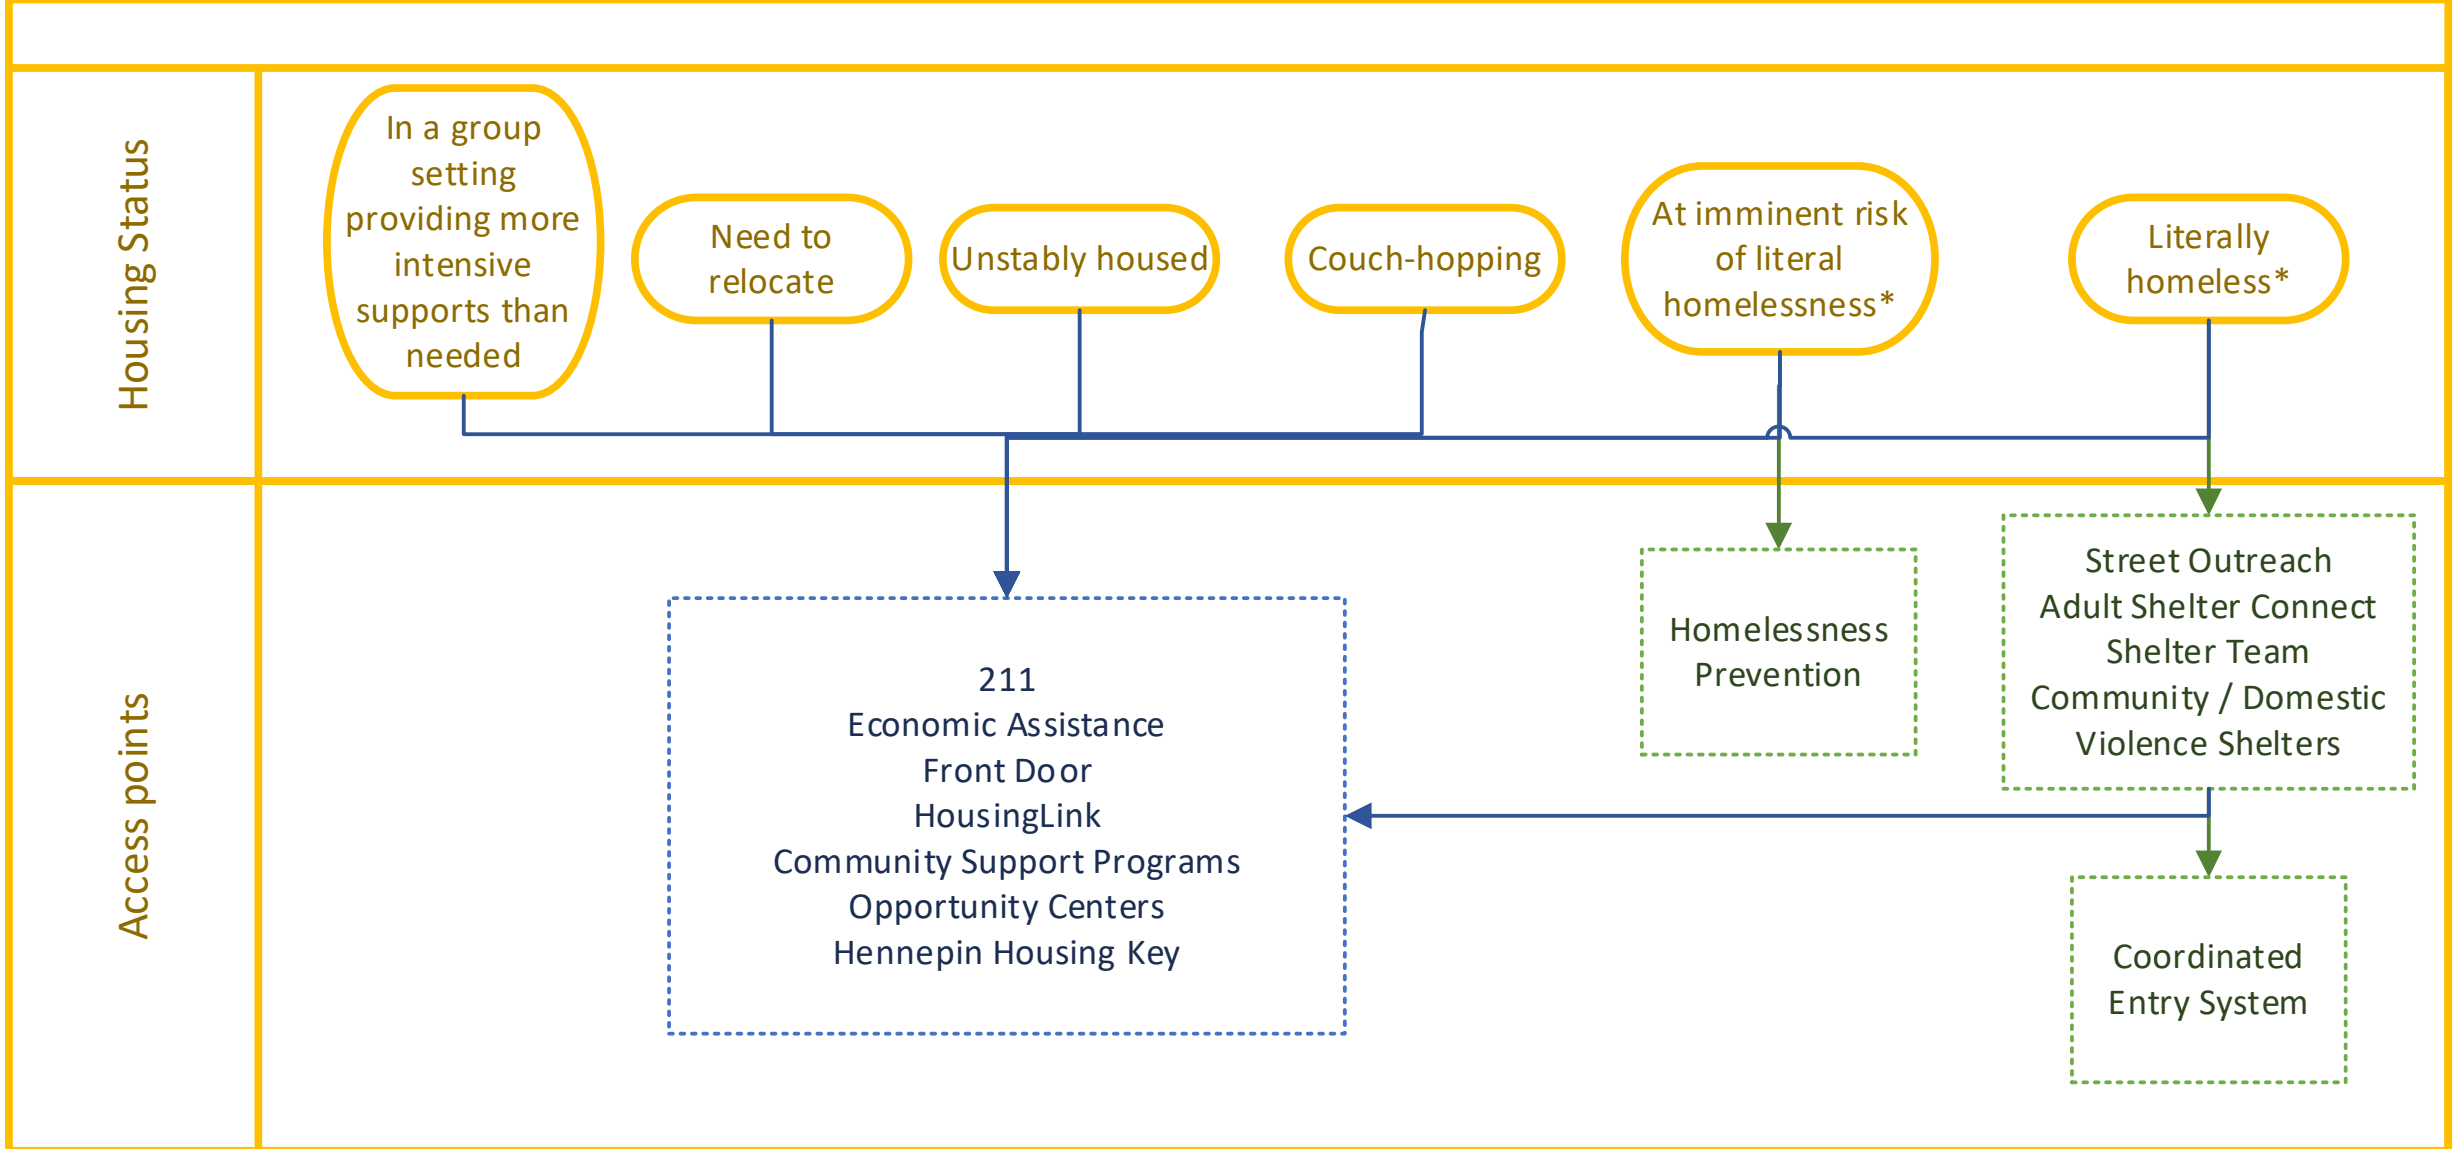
Housing Status

In a group setting providing more intensive supports than needed

Need to relocate

Unstably housed

Couch-hopping

At imminent risk of literal homelessness*

Literally homeless*

Access points

211
Economic Assistance
Front Door
HousingLink
Community Support Programs
Opportunity Centers
Hennepin Housing Key

Homelessness Prevention

Street Outreach
Adult Shelter Connect
Shelter Team
Community / Domestic Violence Shelters

Coordinated Entry System